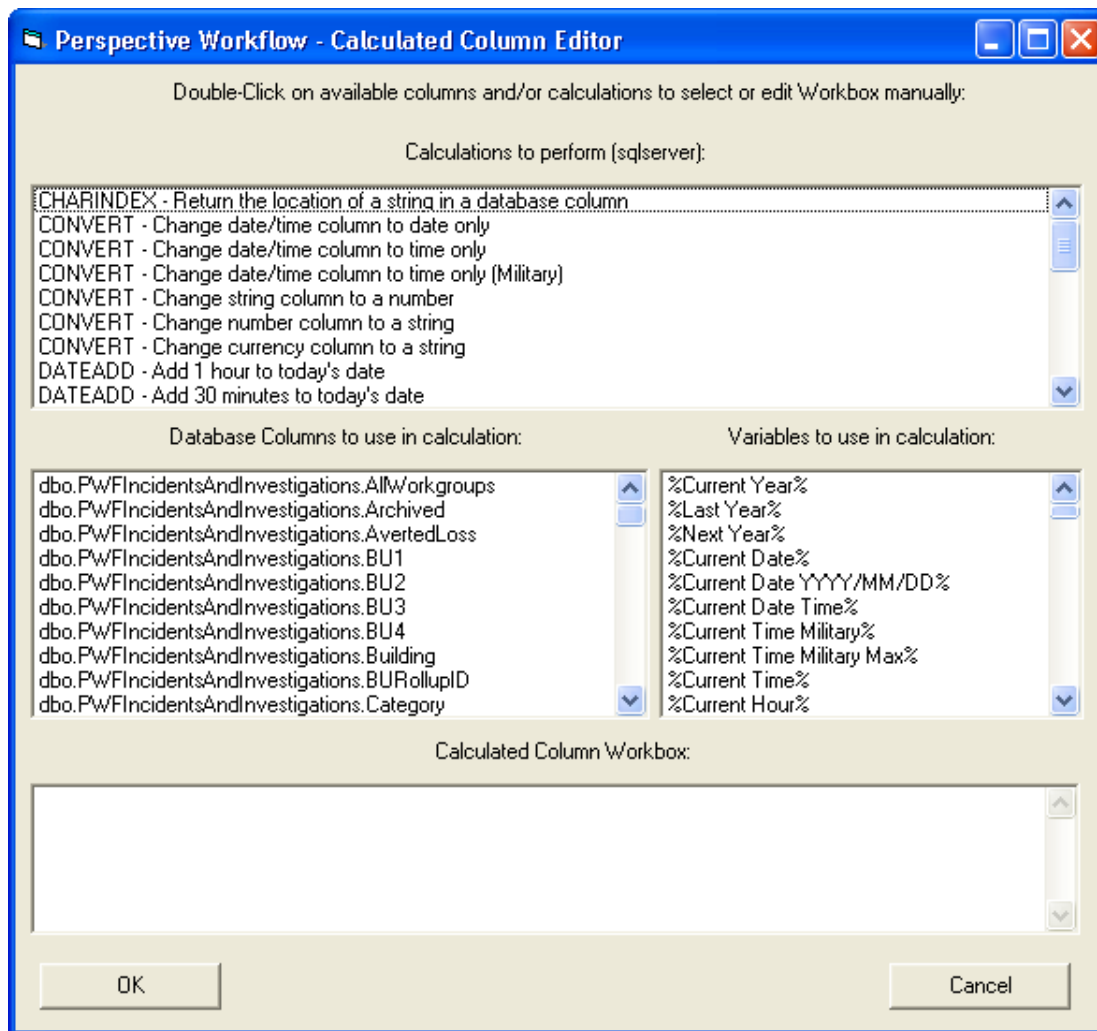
Perspective Workflow - Calculated Column Editor

Double-Click on available columns and/or calculations to select or edit Workbox manually:

Calculations to perform (sqlserver):

CHARINDEX - Return the location of a string in a database column
CONVERT - Change date/time column to date only
CONVERT - Change date/time column to time only
CONVERT - Change date/time column to time only (Military)
CONVERT - Change string column to a number
CONVERT - Change number column to a string
CONVERT - Change currency column to a string
DATEADD - Add 1 hour to today's date
DATEADD - Add 30 minutes to today's date

Database Columns to use in calculation:

dbo.PWFIncidentsAndInvestigations.AllWorkgroups
dbo.PWFIncidentsAndInvestigations.Archived
dbo.PWFIncidentsAndInvestigations.AvertedLoss
dbo.PWFIncidentsAndInvestigations.BU1
dbo.PWFIncidentsAndInvestigations.BU2
dbo.PWFIncidentsAndInvestigations.BU3
dbo.PWFIncidentsAndInvestigations.BU4
dbo.PWFIncidentsAndInvestigations.Building
dbo.PWFIncidentsAndInvestigations.BURollupID
dbo.PWFIncidentsAndInvestigations.Category

Variables to use in calculation:

%Current Year%
%Last Year%
%Next Year%
%Current Date%
%Current Date YYYY/MM/DD%
%Current Date Time%
%Current Time Military%
%Current Time Military Max%
%Current Time%
%Current Hour%

Calculated Column Workbox:

OK

Cancel